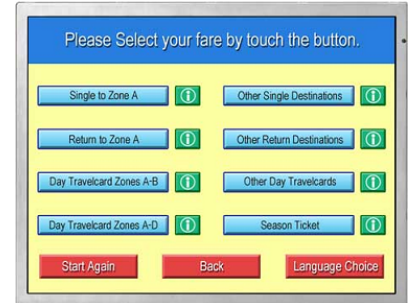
Please Select your fare by touch the button.

Single to Zone A
ⓘ
Other Single Destinations
ⓘ

Return to Zone A
ⓘ
Other Return Destinations
ⓘ

Day Travelcard Zones A-B
ⓘ
Other Day Travelcards
ⓘ

Day Travelcard Zones A-D
ⓘ
Season Ticket
ⓘ

Start Again
Back
Language Choice